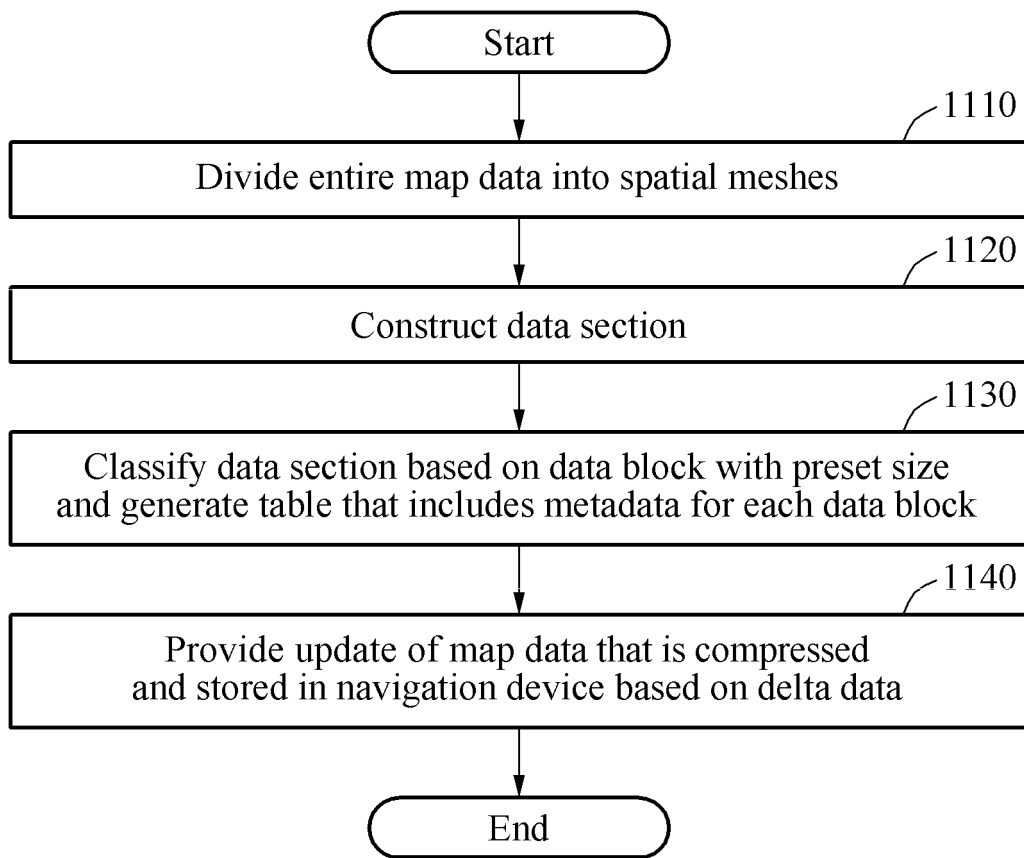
Start

1110

Divide entire map data into spatial meshes

1120

Construct data section

1130

Classify data section based on data block with preset size and generate table that includes metadata for each data block

1140

Provide update of map data that is compressed and stored in navigation device based on delta data

End